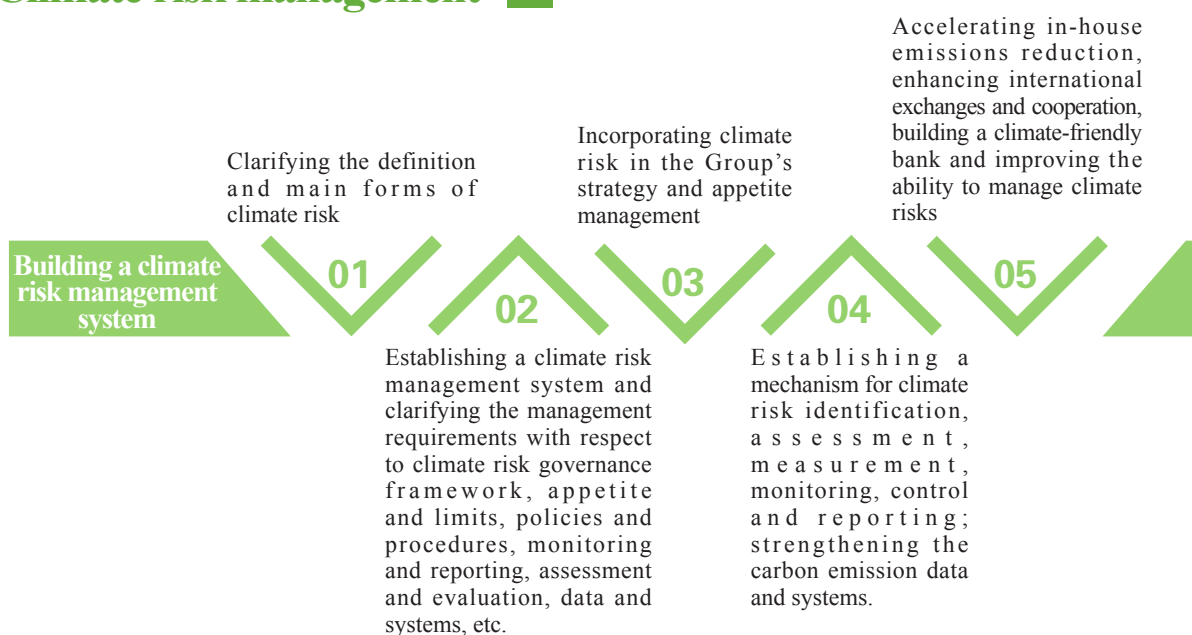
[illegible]

Building a climate risk management system

Clarifying the definition and main forms of climate risk

01

02

Establishing a climate risk management system and clarifying the management requirements with respect to climate risk governance framework, appetite and limits, policies and procedures, monitoring and reporting, assessment and evaluation, data and systems, etc.

Incorporating climate risk in the Group's strategy and appetite management

03

04

Establishing a mechanism for climate risk identification, assessment, measurement, monitoring, control and reporting; strengthening the carbon emission data and systems.

Accelerating in-house emissions reduction, enhancing international exchanges and cooperation, building a climate-friendly bank and improving the ability to manage climate risks

05